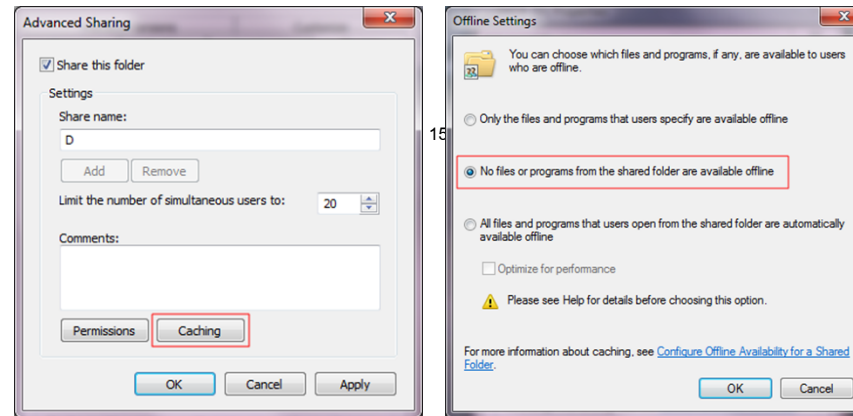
Advanced Sharing

Share this folder

Settings

Share name:

D

Add Remove

Limit the number of simultaneous users to: 20

Comments:

Permissions Caching

OK Cancel Apply

15

Offline Settings

You can choose which files and programs, if any, are available to users who are offline.

Only the files and programs that users specify are available offline

No files or programs from the shared folder are available offline

All files and programs that users open from the shared folder are automatically available offline

Optimize for performance

Please see Help for details before choosing this option.

For more information about caching, see Configure Offline Availability for a Shared Folder.

OK Cancel